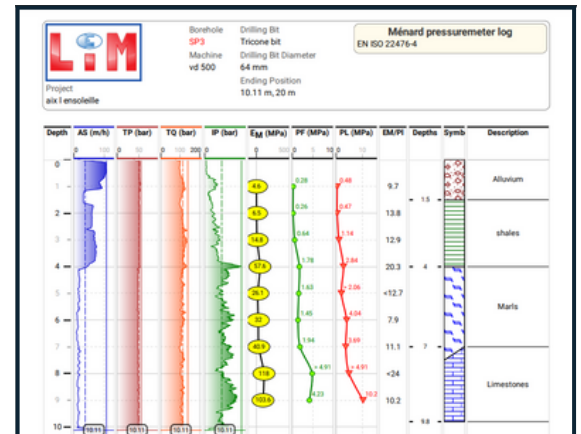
LIM

Project
aix l ensoleille

Borehole
SP3
Machine
vd 500

Drilling Bit
Tricone bit
Drilling Bit Diameter
64 mm
Ending Position
10.11 m, 20 m

Ménard pressuremeter log
EN ISO 22476-4

| Depth | AS (m/h) | TP (bar) | TQ (bar) | IP (bar) | EM (MPa) | PF (MPa) | PL (MPa) | EM/Pl | Depths | Symb | Description |
|---|---|---|---|---|---|---|---|---|---|---|---|
| | 0 100 | 0 50 | 0 100 200 | 0 | 0 500 | 0 5 10 | 0 10 | | | | |
| 0 | | | | | | | | | | | |
| 1 | | | | | 4.6 | 0.28 | 0.48 | 9.7 | 1.5 | | Alluvium |
| 2 | | | | | 6.5 | 0.26 | 0.47 | 13.8 | | | |
| 3 | | | | | 14.8 | 0.64 | 1.14 | 12.9 | | | shales |
| 4 | | | | | 57.6 | 1.78 | 2.84 | 20.3 | 4 | | |
| 5 | | | | | 26.1 | 1.63 | 2.06 | <12.7 | | | |
| 6 | | | | | 32 | 1.45 | 4.04 | 7.9 | | | Marls |
| 7 | | | | | 40.9 | 1.94 | 3.69 | 11.1 | 7 | | |
| 8 | | | | | 118 | 4.91 | 4.91 | <24 | | | Limestones |
| 9 | | | | | 103.6 | 4.23 | 10.2 | 10.2 | | | |
| 10 | 10.11 | 10.11 | 10.11 | 10.11 | | | | | 9.8 | | |